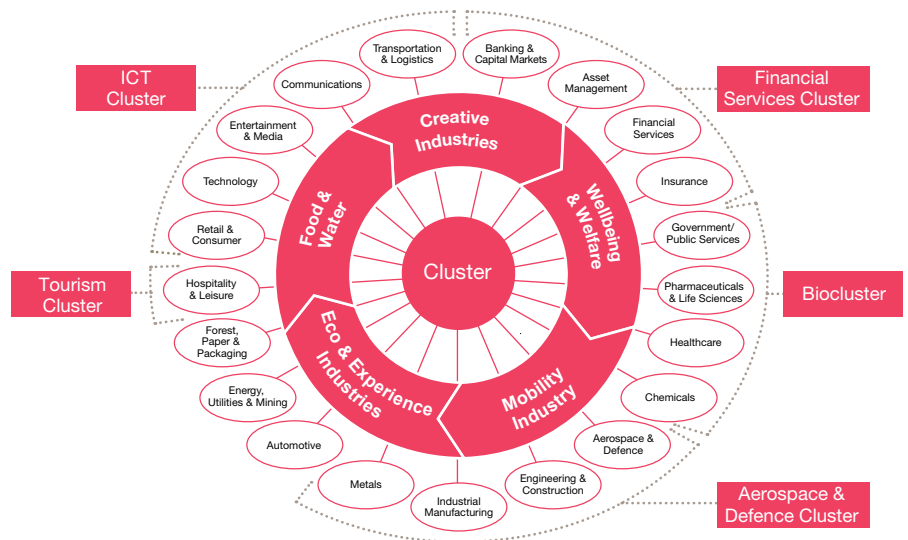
ICT Cluster

Financial Services Cluster

Tourism Cluster

Biocluster

Aerospace & Defence Cluster

Transportation & Logistics

Banking & Capital Markets

Communications

Asset Management

Entertainment & Media

Financial Services

Technology

Insurance

Retail & Consumer

Government/ Public Services

Hospitality & Leisure

Pharmaceuticals & Life Sciences

Forest, Paper & Packaging

Healthcare

Energy, Utilities & Mining

Chemicals

Automotive

Aerospace & Defence

Metals

Industrial Manufacturing

Engineering & Construction

Creative Industries

Wellbeing & Welfare

Mobility Industry

Eco & Experience Industries

Food & Water

Cluster